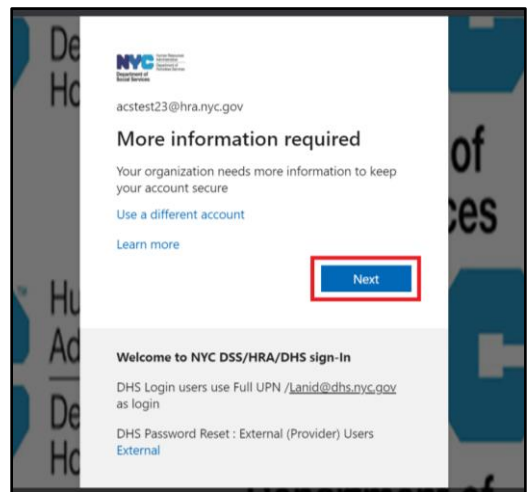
NYC Department of Social Services

Human Resources Administration

Department of Homeless Services

acstest23@hra.nyc.gov

More information required

Your organization needs more information to keep your account secure

Use a different account

Learn more

Next

Welcome to NYC DSS/HRA/DHS sign-In

DHS Login users use Full UPN /Lanid@dhs.nyc.gov as login

DHS Password Reset : External (Provider) Users External